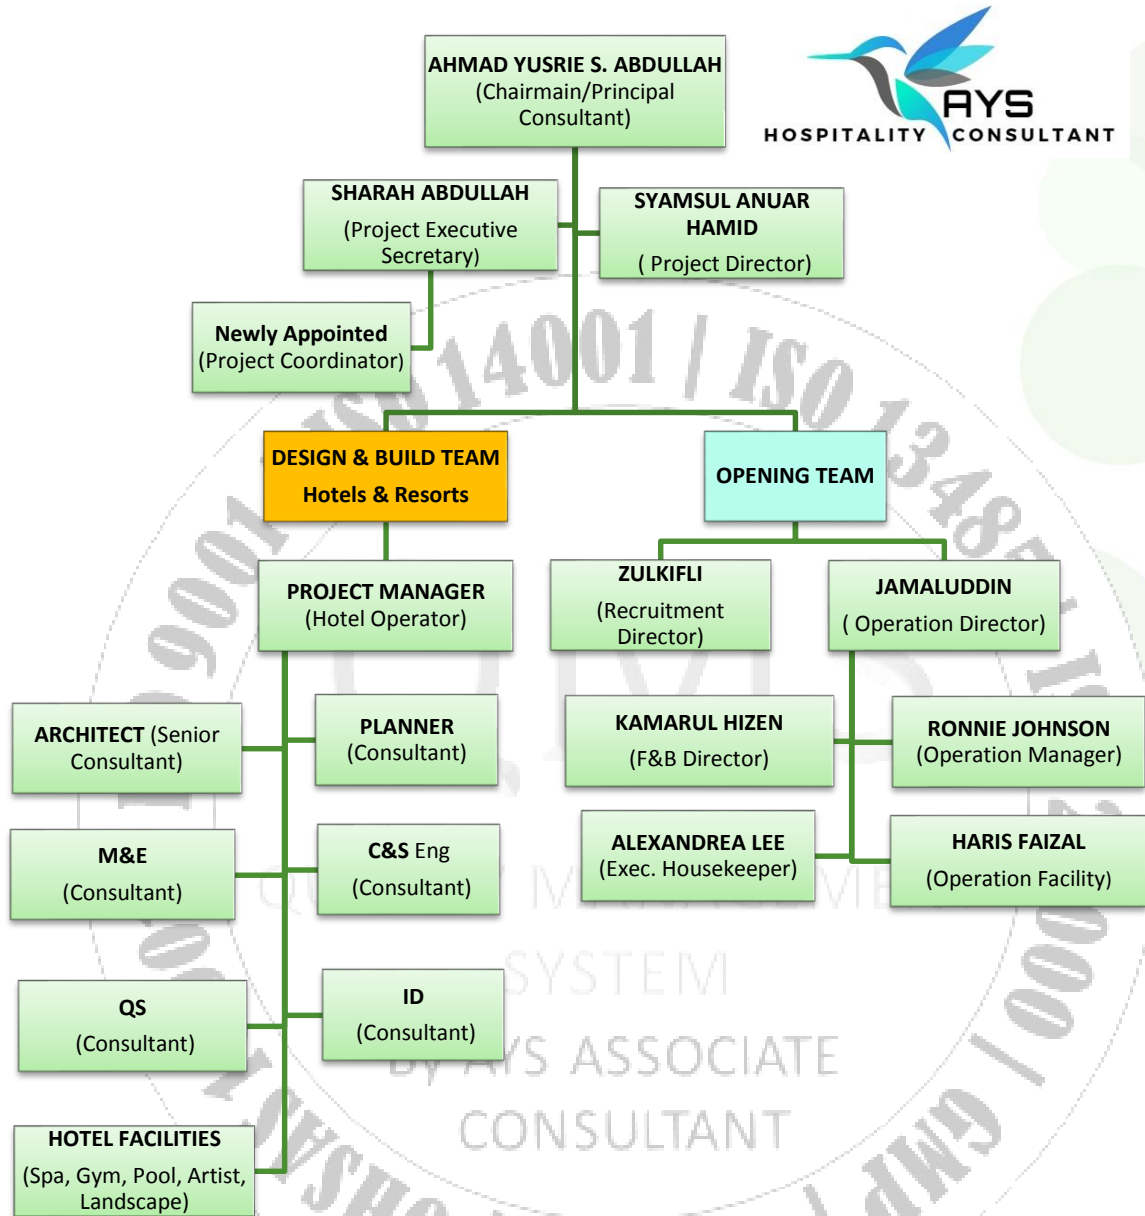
AYS
HOSPITALITY CONSULTANT

AHMAD YUSRIE S. ABDULLAH
(Chairmain/Principal Consultant)

SHARAH ABDULLAH
(Project Executive Secretary)

SYAMSUL ANUAR HAMID
( Project Director)

Newly Appointed
(Project Coordinator)

DESIGN & BUILD TEAM
Hotels & Resorts

OPENING TEAM

PROJECT MANAGER
(Hotel Operator)

ZULKIFLI
(Recruitment Director)

JAMALUDDIN
( Operation Director)

ARCHITECT (Senior Consultant)

PLANNER
(Consultant)

KAMARUL HIZEN
(F&B Director)

RONNIE JOHNSON
(Operation Manager)

M&E
(Consultant)

C&S Eng
(Consultant)

ALEXANDREA LEE
(Exec. Housekeeper)

HARIS FAIZAL
(Operation Facility)

QS
(Consultant)

ID
(Consultant)

HOTEL FACILITIES
(Spa, Gym, Pool, Artist, Landscape)

ISO 9001 | ISO 14001 | ISO 13485 | ISO 22000 | GMP | OHSAS
QUALITY MANAGEMENT SYSTEM
BY AYS ASSOCIATE CONSULTANT